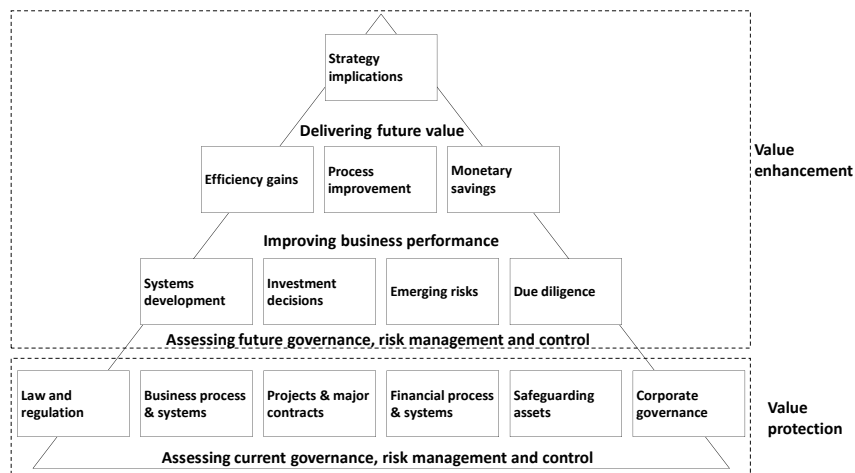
Strategy implications

Delivering future value

Efficiency gains

Process improvement

Monetary savings

Value enhancement

Improving business performance

Systems development

Investment decisions

Emerging risks

Due diligence

Assessing future governance, risk management and control

Law and regulation

Business process & systems

Projects & major contracts

Financial process & systems

Safeguarding assets

Corporate governance

Value protection

Assessing current governance, risk management and control